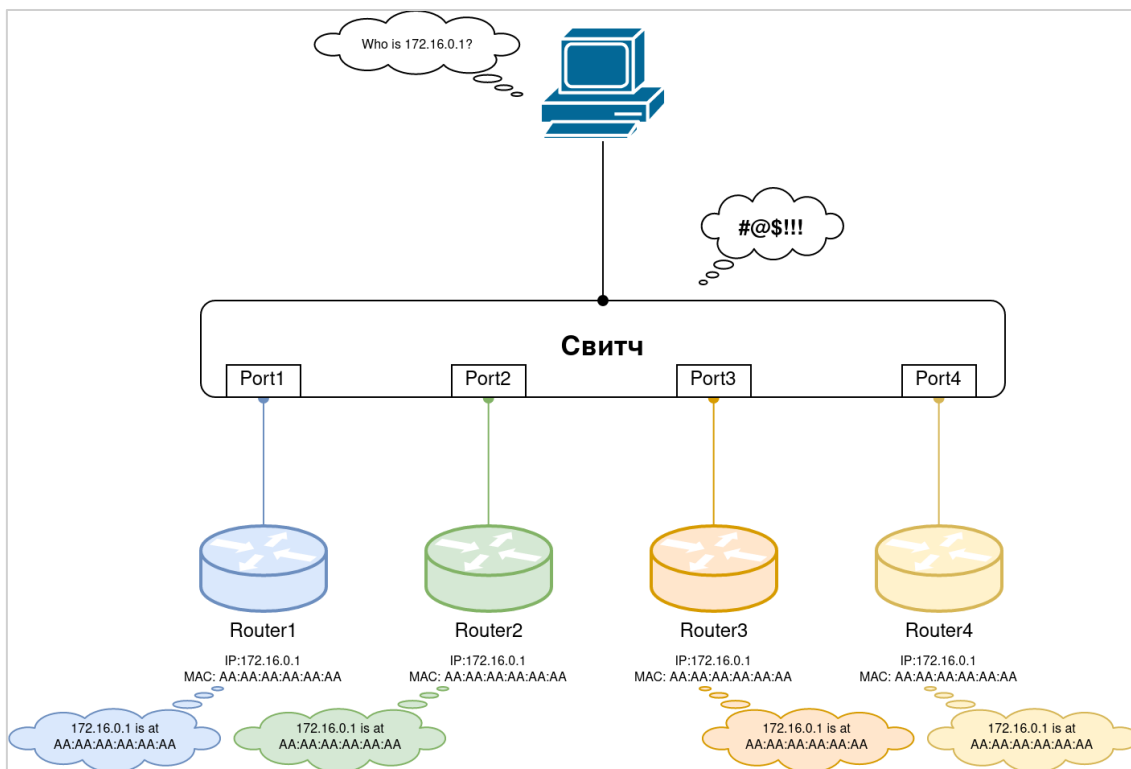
Who is 172.16.0.1?

#@$!!!

Свитч

Port1

Port2

Port3

Port4

Router1

IP:172.16.0.1
MAC: AA:AA:AA:AA:AA:AA

Router2

IP:172.16.0.1
MAC: AA:AA:AA:AA:AA:AA

Router3

IP:172.16.0.1
MAC: AA:AA:AA:AA:AA:AA

Router4

IP:172.16.0.1
MAC: AA:AA:AA:AA:AA:AA

172.16.0.1 is at
AA:AA:AA:AA:AA:AA

172.16.0.1 is at
AA:AA:AA:AA:AA:AA

172.16.0.1 is at
AA:AA:AA:AA:AA:AA

172.16.0.1 is at
AA:AA:AA:AA:AA:AA